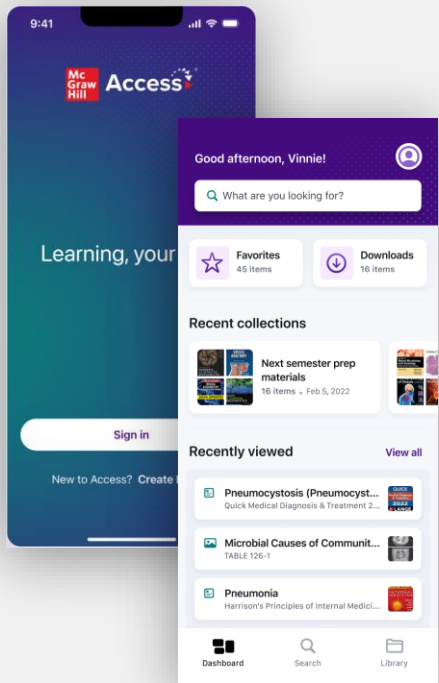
9:41

Mc Graw Hill Access

Learning, your

Sign in

New to Access? Create

Good afternoon, Vinnie!

What are you looking for?

Favorites
45 items

Downloads
16 items

Recent collections

Next semester prep materials
16 items • Feb 5, 2022

Recently viewed

View all

Pneumocystosis (Pneumocyst
Quick Medical Diagnosis & Treatment 2

Microbial Causes of Communit
TABLE 126-1

Pneumonia
Harrison's Principles of Internal Medici

Dashboard

Search

Library